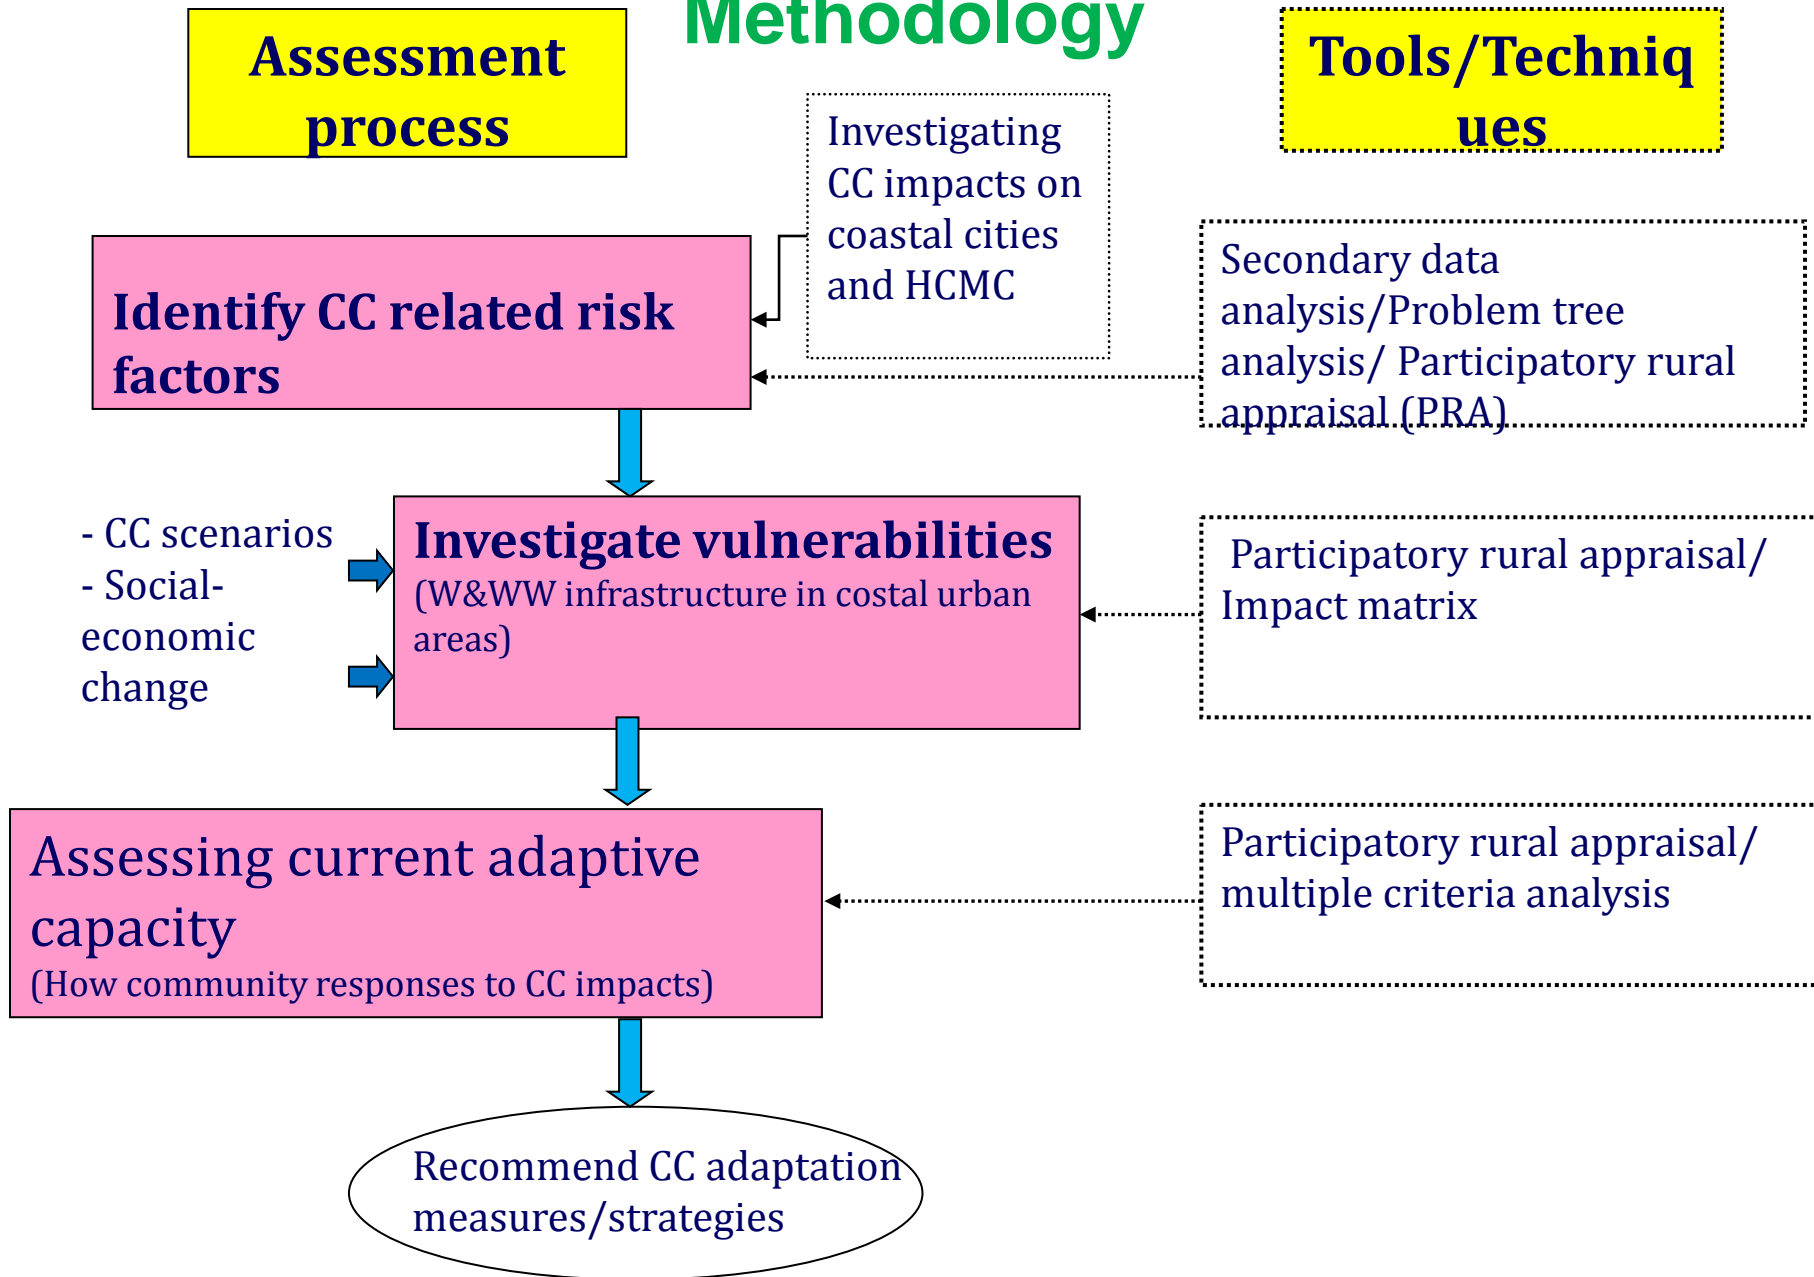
Methodology

Assessment process

Tools/Techniques

Investigating CC impacts on coastal cities and HCMC

Identify CC related risk factors

Secondary data analysis/Problem tree analysis/ Participatory rural appraisal (PRA)

- CC scenarios
- Social-economic change

Investigate vulnerabilities
(W&WW infrastructure in costal urban areas)

Participatory rural appraisal/ Impact matrix

Assessing current adaptive capacity
(How community responses to CC impacts)

Participatory rural appraisal/ multiple criteria analysis

Recommend CC adaptation measures/strategies